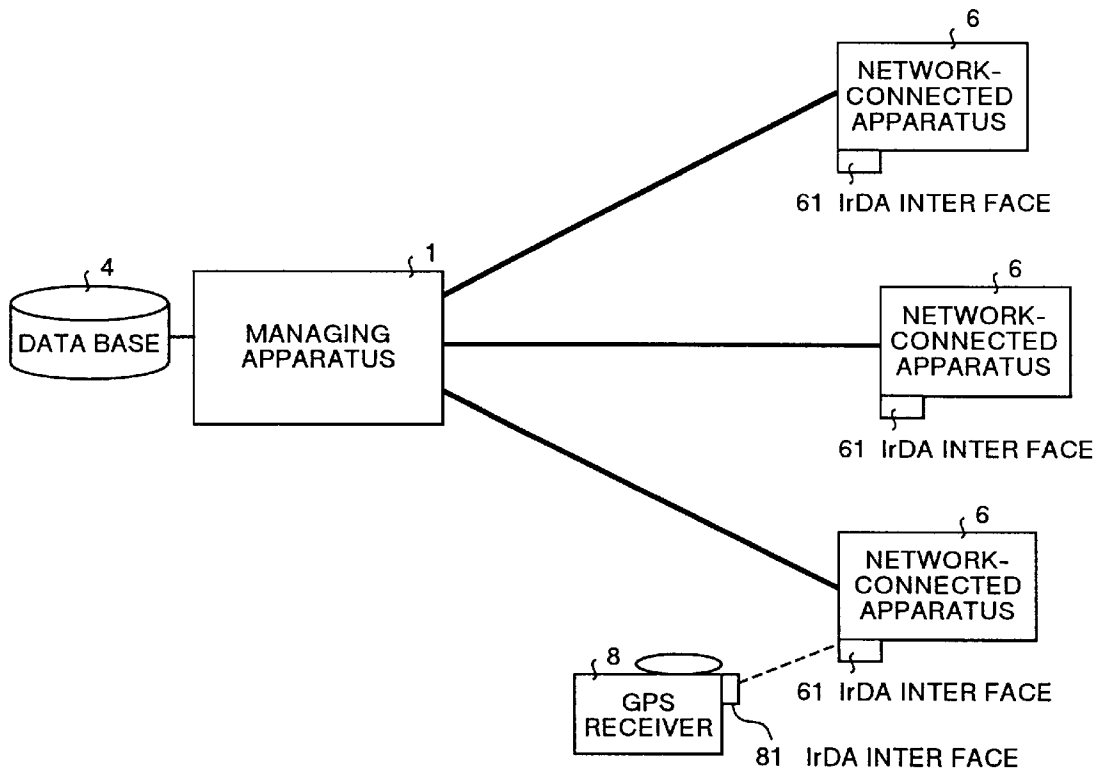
6
NETWORK-CONNECTED APPARATUS
61 IrDA INTER FACE

4
DATA BASE

1
MANAGING APPARATUS

6
NETWORK-CONNECTED APPARATUS
61 IrDA INTER FACE

6
NETWORK-CONNECTED APPARATUS
61 IrDA INTER FACE

8
GPS RECEIVER
81 IrDA INTER FACE